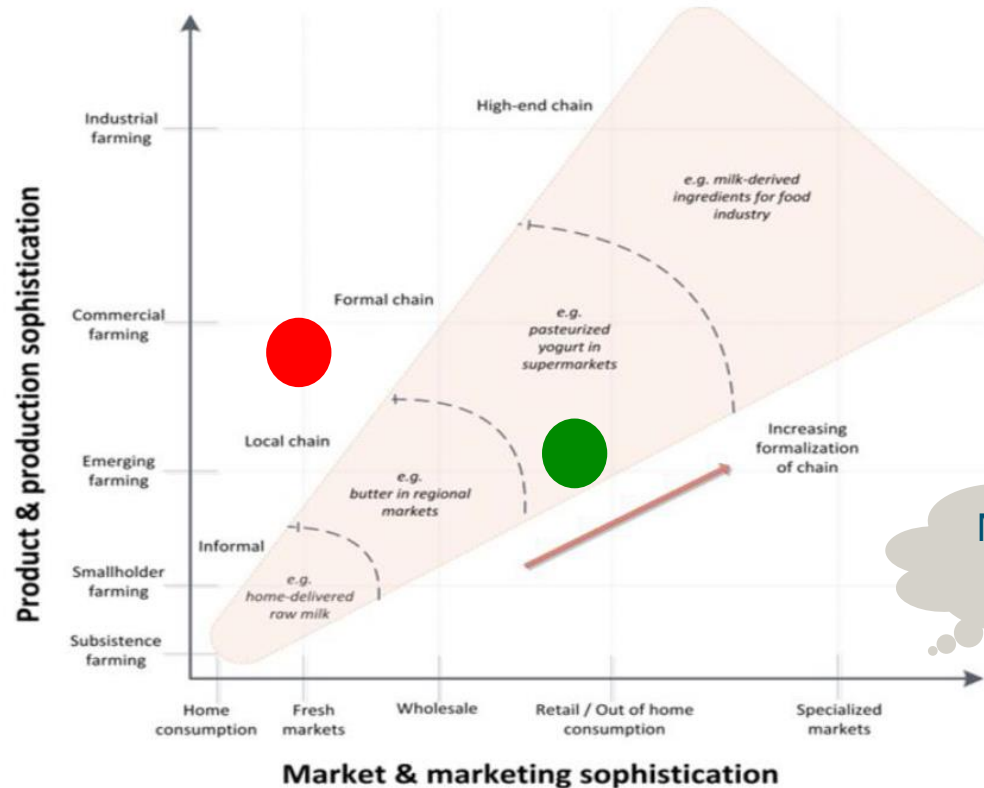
Product & production sophistication

Industrial farming

Commercial farming

Emerging farming

Smallholder farming

Subsistence farming

High-end chain

e.g. milk-derived ingredients for food industry

Formal chain

e.g. pasteurized yogurt in supermarkets

Local chain

e.g. butter in regional markets

Informal

e.g. home-delivered raw milk

Increasing formalization of chain

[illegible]

Home consumption

Fresh markets

Wholesale

Retail / Out of home consumption

Specialized markets

Market & marketing sophistication